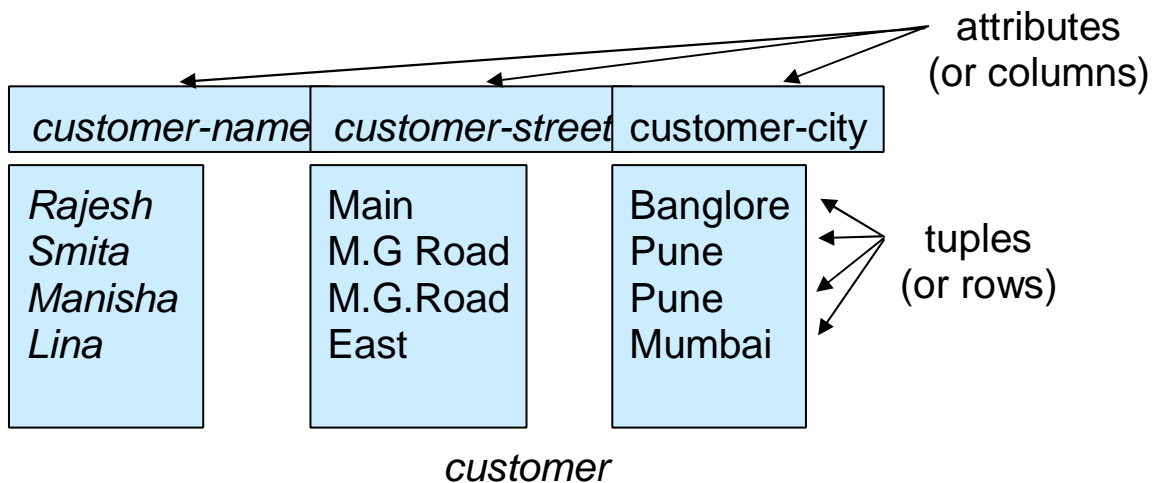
attributes
(or columns)

| customer-name | customer-street | customer-city |
|---|---|---|
| Rajesh | Main | Banglore |
| Smita | M.G Road | Pune |
| Manisha | M.G.Road | Pune |
| Lina | East | Mumbai |

tuples
(or rows)

customer